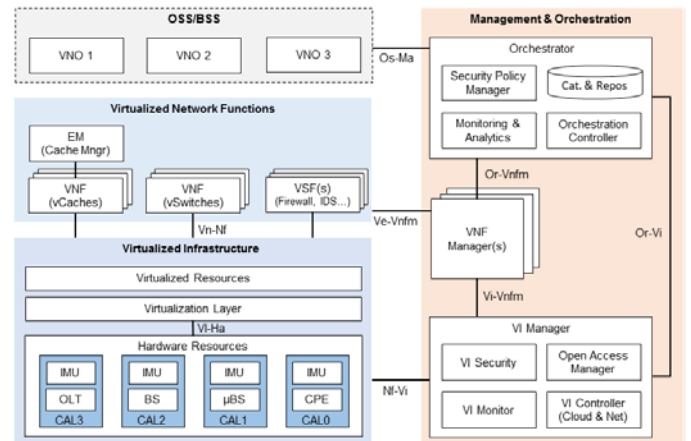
OSS/BSS

VNO 1

VNO 2

VNO 3

Os-Ma

Management & Orchestration

Orchestrator

Security Policy Manager

Cat. & Repos

Monitoring & Analytics

Orchestration Controller

Virtualized Network Functions

EM (Cache Mngr)

VNF (vCaches)

VNF (vSwitches)

VSF(s) (Firewall, IDS…)

Vn-Nf

Ve-Vnfm

Or-Vnfm

VNF Manager(s)

Or-Vi

Virtualized Infrastructure

Virtualized Resources

Virtualization Layer

Vl-Ha

Hardware Resources

IMU

OLT

CAL3

IMU

BS

CAL2

IMU

µBS

CAL1

IMU

CPE

CAL0

Vi-Vnfm

Nf-Vi

VI Manager

VI Security

Open Access Manager

VI Monitor

VI Controller (Cloud & Net)